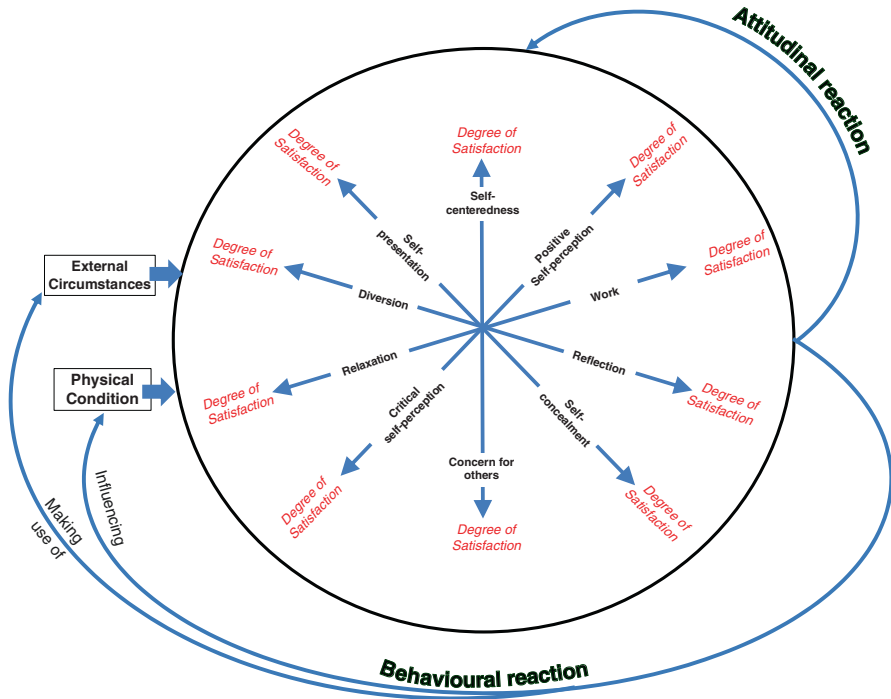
Attitudinal reaction

External Circumstances

Physical Condition

Degree of Satisfaction

Self-centeredness

Degree of Satisfaction

Self-presentation

Degree of Satisfaction

Positive Self-perception

Degree of Satisfaction

Work

Degree of Satisfaction

Diversion

Reflection

Degree of Satisfaction

Relaxation

Degree of Satisfaction

Critical self-perception

Degree of Satisfaction

Concern for others

Degree of Satisfaction

Self-concealment

Degree of Satisfaction

Making use of

Influencing

Behavioural reaction